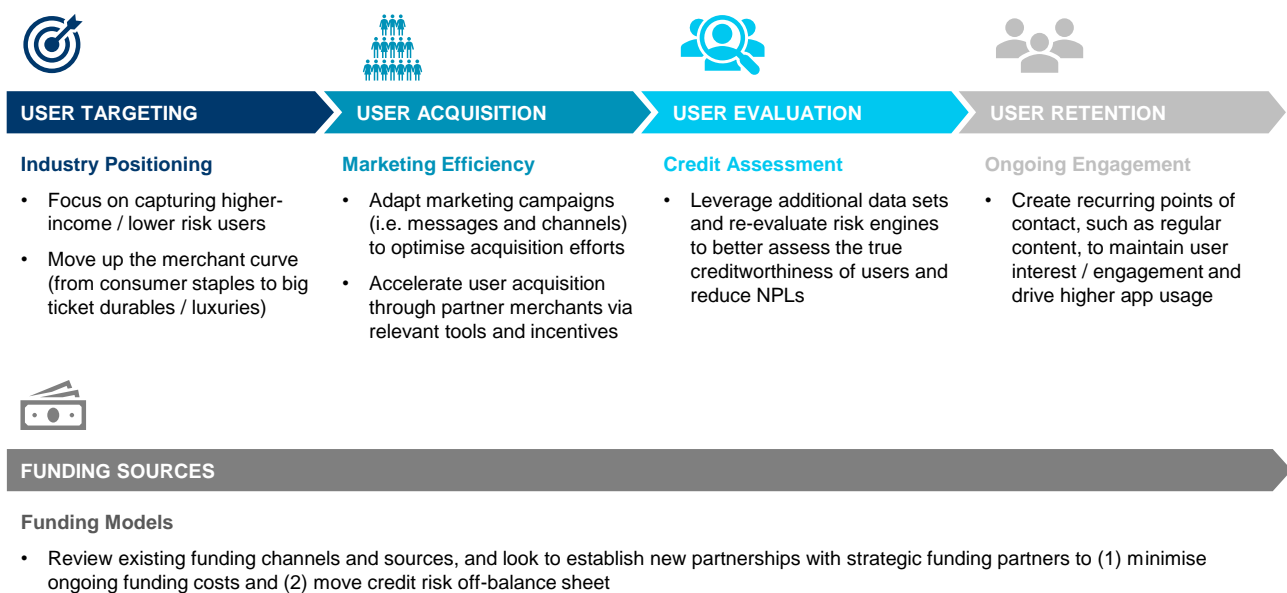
USER TARGETING

Industry Positioning

• Focus on capturing higher-income / lower risk users

• Move up the merchant curve (from consumer staples to big ticket durables / luxuries)

USER ACQUISITION

Marketing Efficiency

• Adapt marketing campaigns (i.e. messages and channels) to optimise acquisition efforts

• Accelerate user acquisition through partner merchants via relevant tools and incentives

USER EVALUATION

Credit Assessment

• Leverage additional data sets and re-evaluate risk engines to better assess the true creditworthiness of users and reduce NPLs

USER RETENTION

Ongoing Engagement

• Create recurring points of contact, such as regular content, to maintain user interest / engagement and drive higher app usage

FUNDING SOURCES

Funding Models

• Review existing funding channels and sources, and look to establish new partnerships with strategic funding partners to (1) minimise ongoing funding costs and (2) move credit risk off-balance sheet